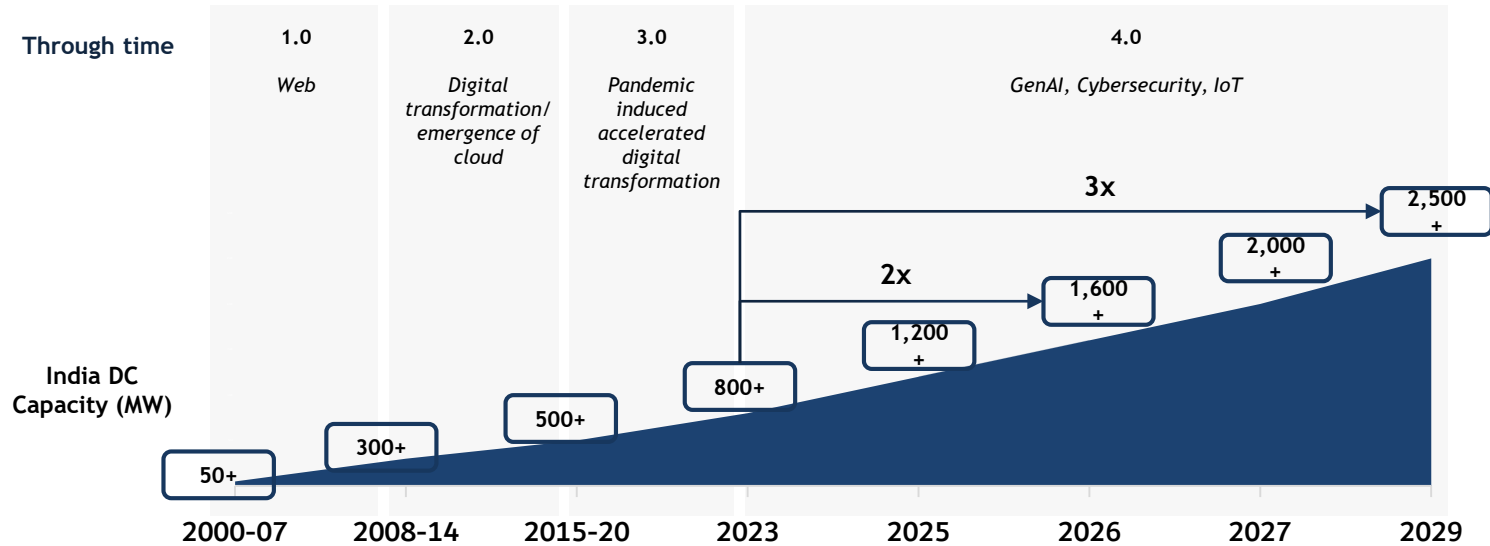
Through time

1.0

Web

2.0

Digital transformation/ emergence of cloud

3.0

Pandemic induced accelerated digital transformation

4.0

GenAI, Cybersecurity, IoT

3x

2x

India DC Capacity (MW)

50+

300+

500+

800+

1,200 +

1,600 +

2,000 +

2,500 +

2000-07

2008-14

2015-20

2023

2025

2026

2027

2029